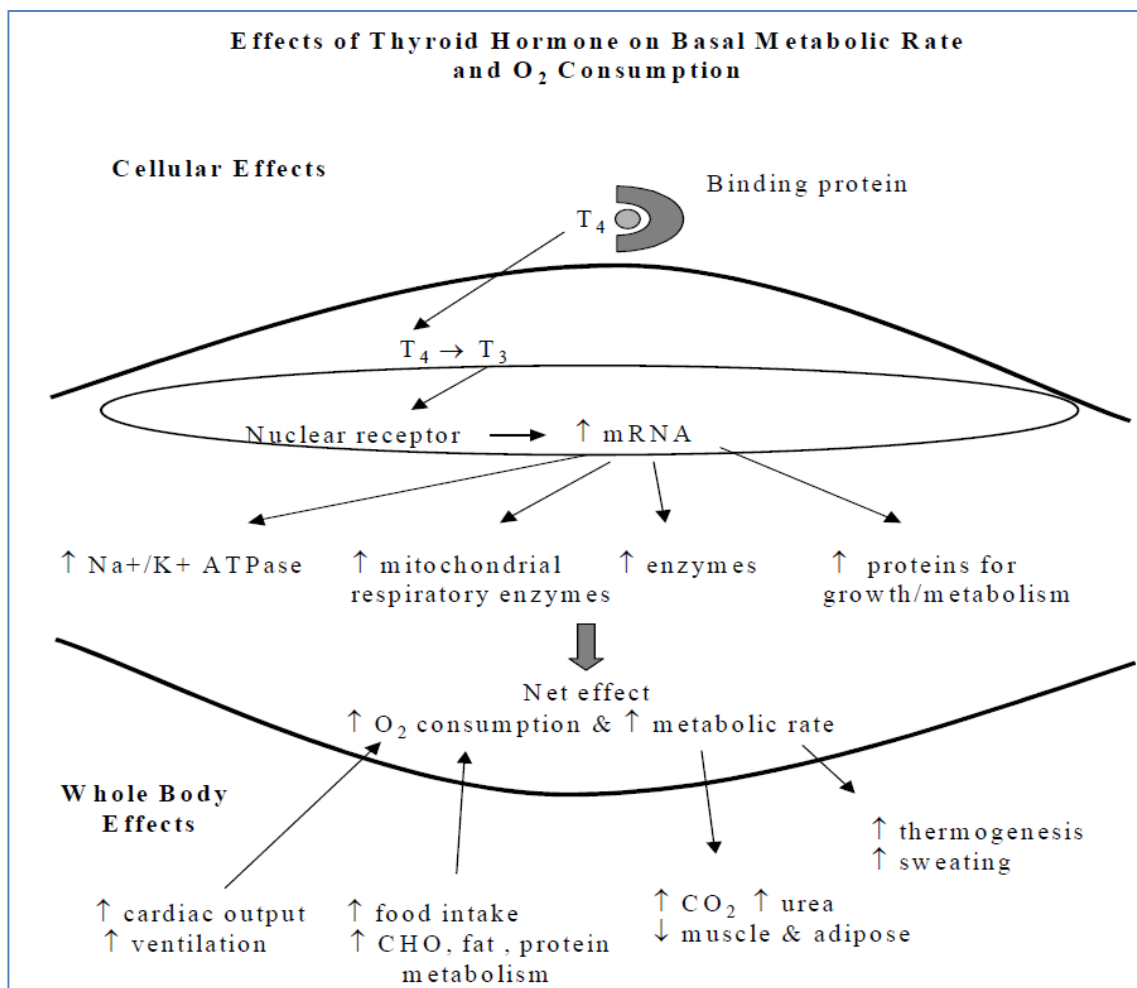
Effects of Thyroid Hormone on Basal Metabolic Rate and $O_2$ Consumption

Cellular Effects

Binding protein

$T_4$

$T_4 \rightarrow T_3$

Nuclear receptor → ↑ mRNA

↑ Na+/K+ ATPase

↑ mitochondrial respiratory enzymes

↑ enzymes

↑ proteins for growth/metabolism

Net effect
↑ $O_2$ consumption & ↑ metabolic rate

Whole Body Effects

↑ thermogenesis
↑ sweating

↑ cardiac output
↑ ventilation

↑ food intake
↑ CHO, fat , protein metabolism

↑ $CO_2$ ↑ urea
↓ muscle & adipose